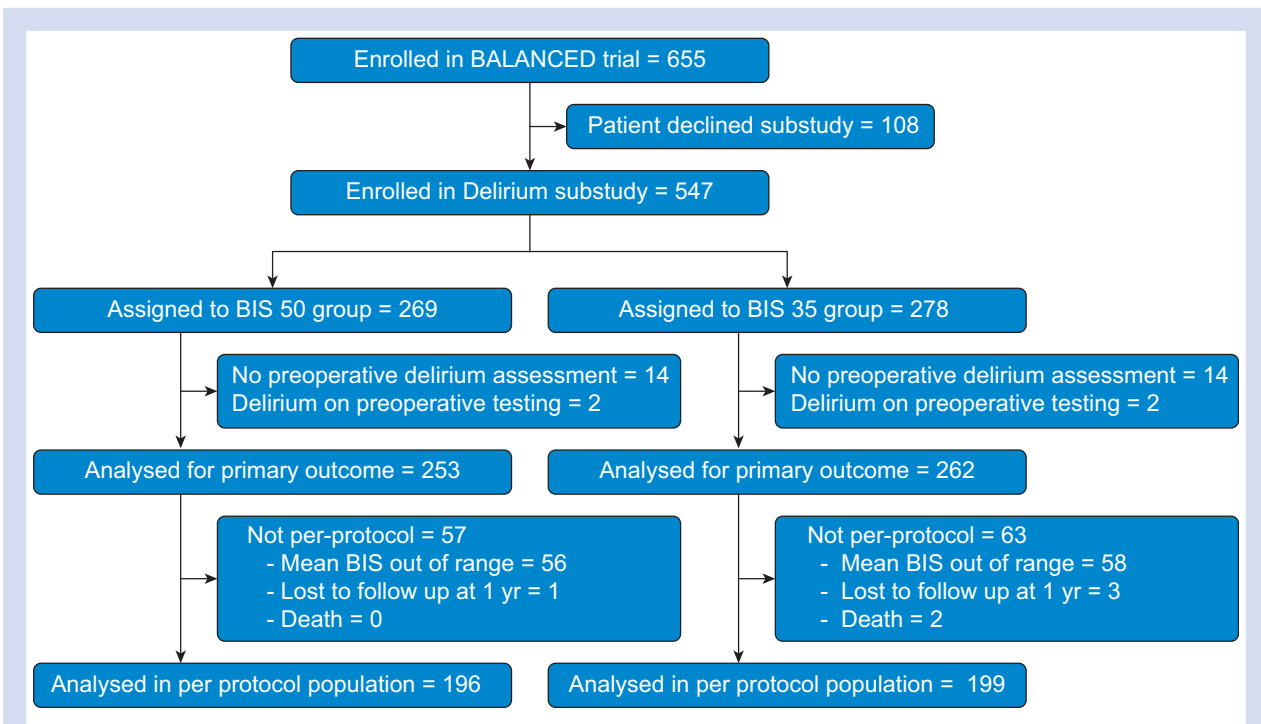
Enrolled in BALANCED trial = 655

Patient declined substudy = 108

Enrolled in Delirium substudy = 547

Assigned to BIS 50 group = 269

Assigned to BIS 35 group = 278

No preoperative delirium assessment = 14
Delirium on preoperative testing = 2

No preoperative delirium assessment = 14
Delirium on preoperative testing = 2

Analysed for primary outcome = 253

Analysed for primary outcome = 262

Not per-protocol = 57
- Mean BIS out of range = 56
- Lost to follow up at 1 yr = 1
- Death = 0

Not per-protocol = 63
- Mean BIS out of range = 58
- Lost to follow up at 1 yr = 3
- Death = 2

Analysed in per protocol population = 196

Analysed in per protocol population = 199